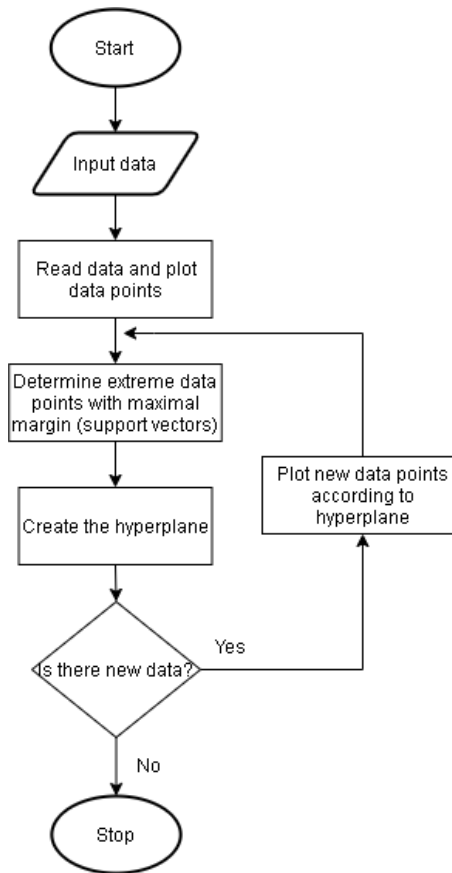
Start

Input data

Read data and plot data points

Determine extreme data points with maximal margin (support vectors)

Create the hyperplane

Is there new data?

Yes

Plot new data points according to hyperplane

No

Stop